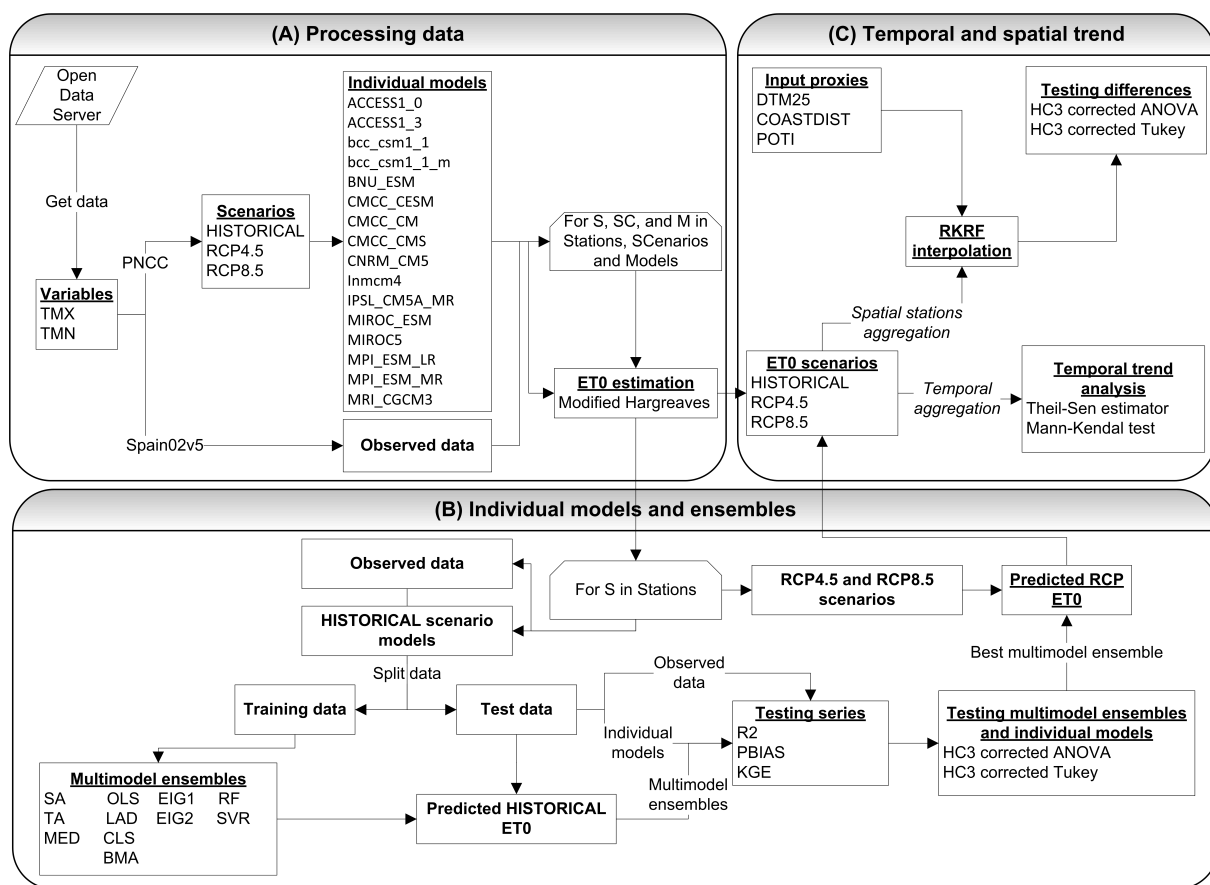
(A) Processing data

Open Data Server

Get data

Variables
TMX
TMN

PNCC

Scenarios
HISTORICAL
RCP4.5
RCP8.5

Individual models
ACCESS1_0
ACCESS1_3
bcc_csm1_1
bcc_csm1_1_m
BNU_ESM
CMCC_CESM
CMCC_CM
CMCC_CMS
CNRM_CM5
Inmcm4
IPSL_CM5A_MR
MIROC_ESM
MIROC5
MPI_ESM_LR
MPI_ESM_MR
MRI_CGCM3

For S, SC, and M in Stations, SCenarios and Models

ET0 estimation
Modified Hargreaves

Spain02v5

Observed data

(C) Temporal and spatial trend

Input proxies
DTM25
COASTDIST
POTI

Testing differences
HC3 corrected ANOVA
HC3 corrected Tukey

RKRF interpolation

Spatial stations aggregation

ET0 scenarios
HISTORICAL
RCP4.5
RCP8.5

Temporal aggregation

Temporal trend analysis
Theil-Sen estimator
Mann-Kendal test

(B) Individual models and ensembles

Observed data

For S in Stations

RCP4.5 and RCP8.5 scenarios

Predicted RCP ET0

HISTORICAL scenario models

Split data

Best multimodel ensemble

Observed data

Training data

Test data

Individual models

Testing series
R2
PBIAS
KGE

Testing multimodel ensembles and individual models
HC3 corrected ANOVA
HC3 corrected Tukey

Multimodel ensembles
SA OLS EIG1 RF
TA LAD EIG2 SVR
MED CLS
BMA

Multimodel ensembles

Predicted HISTORICAL ET0